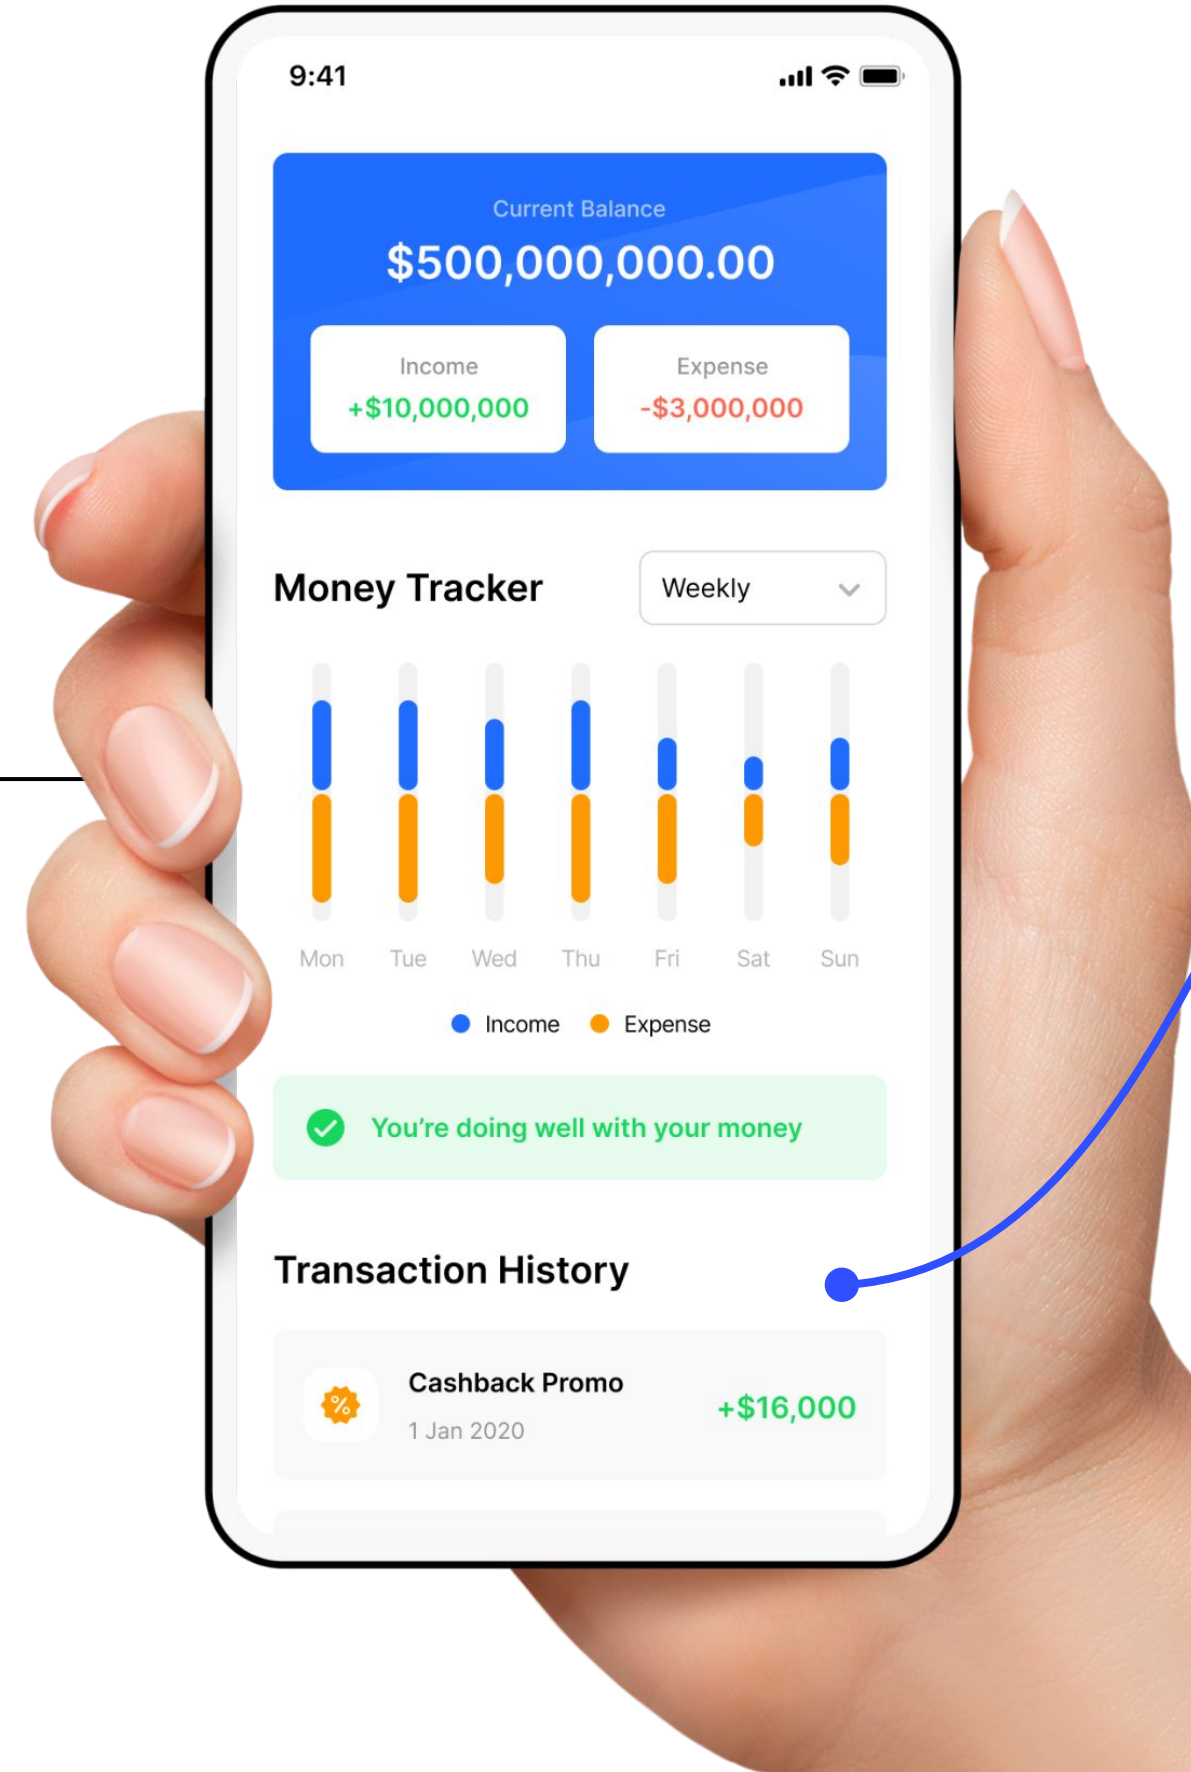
9:41

Current Balance
$500,000,000.00

Income
+$10,000,000

Expense
-$3,000,000

Money Tracker

Weekly

Mon Tue Wed Thu Fri Sat Sun

Income Expense

You're doing well with your money

Transaction History

%

Cashback Promo
1 Jan 2020

+$16,000